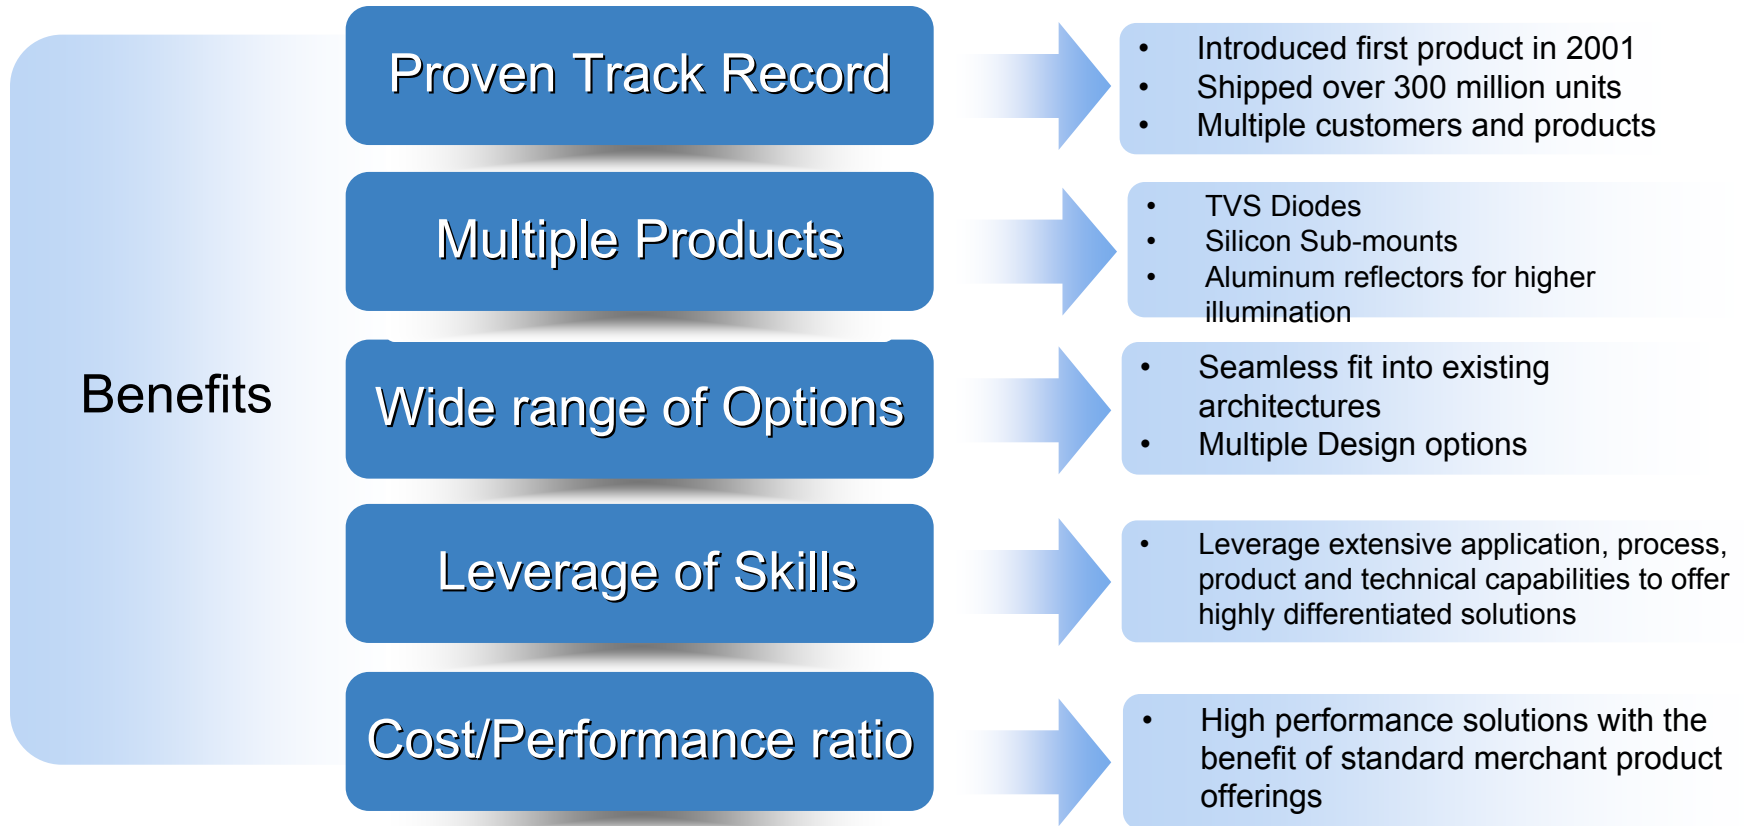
Benefits

Proven Track Record

- Introduced first product in 2001
- Shipped over 300 million units
- Multiple customers and products

Multiple Products

- TVS Diodes
- Silicon Sub-mounts
- Aluminum reflectors for higher illumination

Wide range of Options

- Seamless fit into existing architectures
- Multiple Design options

Leverage of Skills

- Leverage extensive application, process, product and technical capabilities to offer highly differentiated solutions

Cost/Performance ratio

- High performance solutions with the benefit of standard merchant product offerings